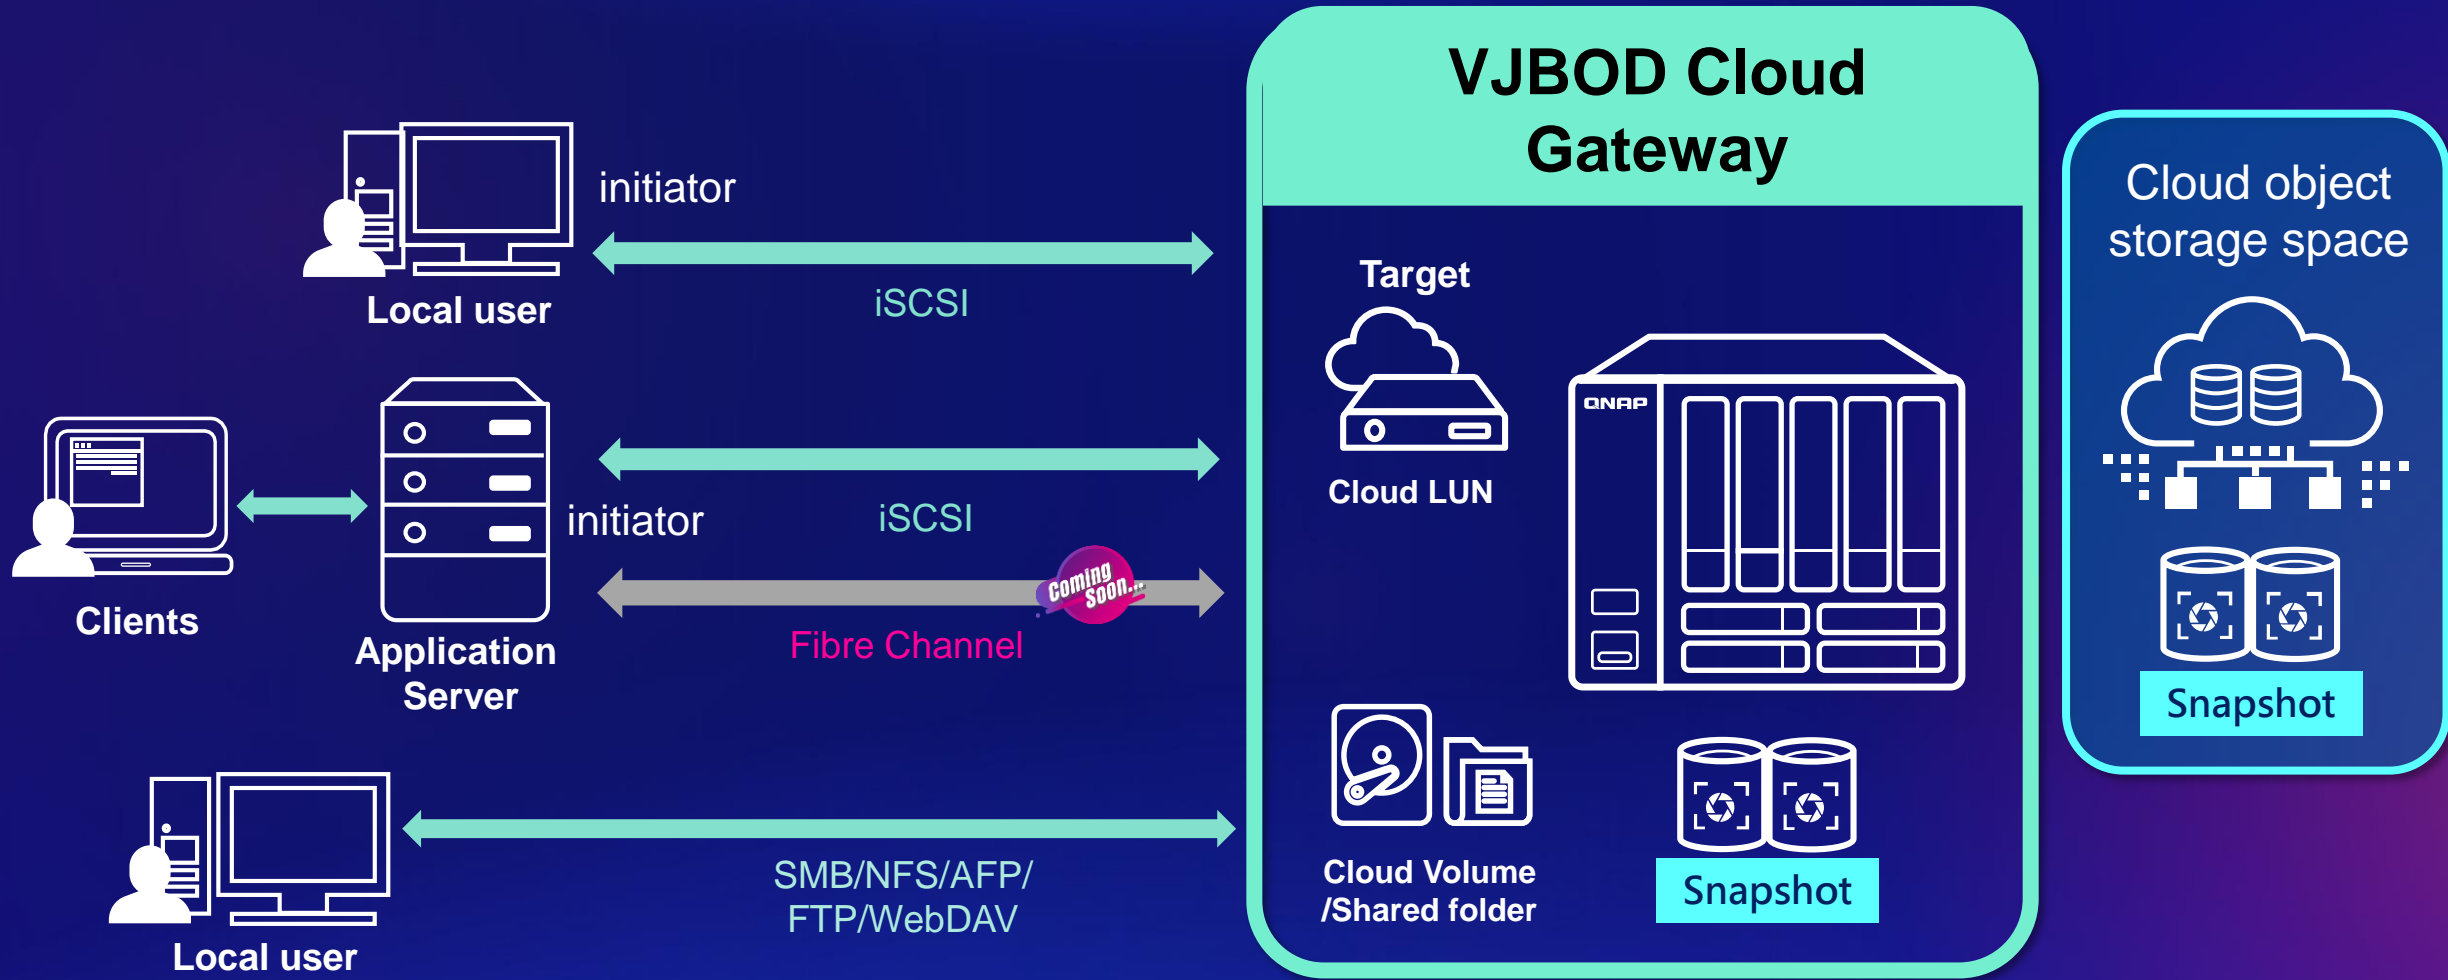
initiator

iSCSI

Local user

Clients

Application Server

initiator

iSCSI

Coming soon...

Fibre Channel

Local user

SMB/NFS/AFP/ FTP/WebDAV

VJBOD Cloud Gateway

Target

Cloud LUN

QNAP

Cloud Volume /Shared folder

Snapshot

Cloud object storage space

Snapshot